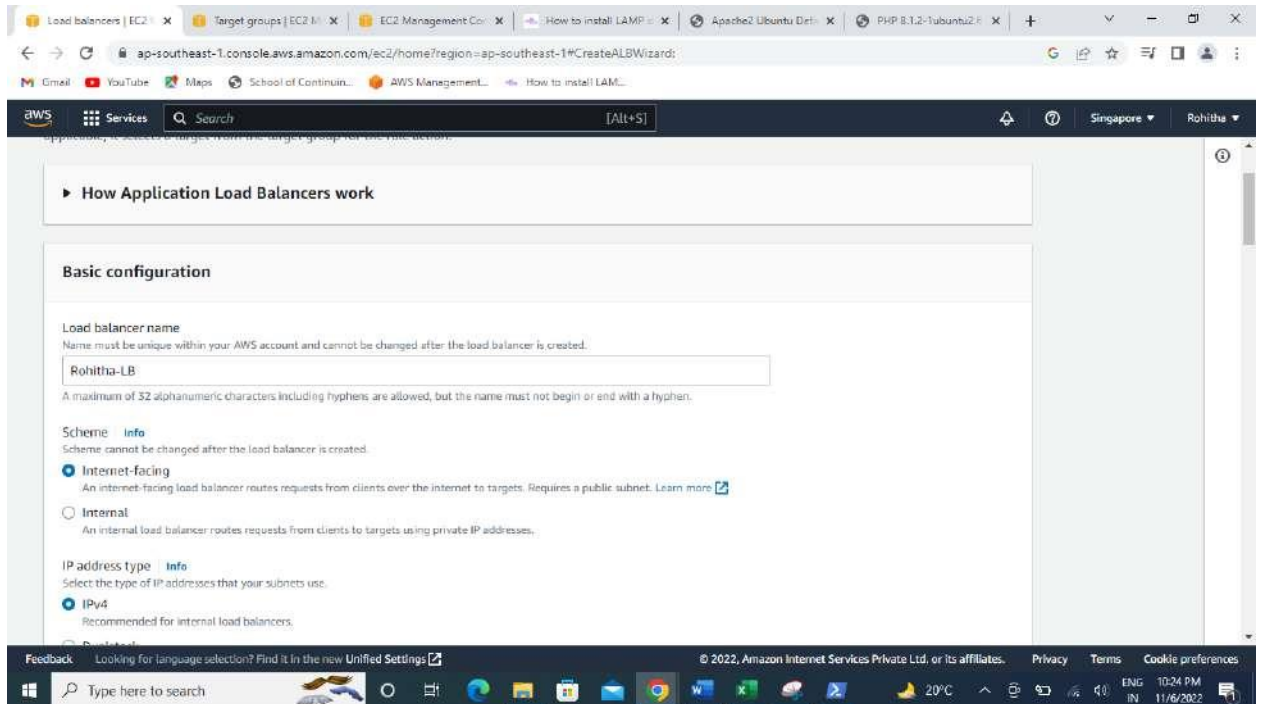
Load balancers | EC2 × Target groups | EC2 M × EC2 Management Co × How to install LAMP × Apache2 Ubuntu Def × PHP 8.1.2-1ubuntu2 × +

ap-southeast-1.console.aws.amazon.com/ec2/home?region=ap-southeast-1#CreateALBWizard:

Gmail YouTube Maps School of Continuin... AWS Management... How to install LAM...

aws Services Search [Alt+S] Singapore ▼ Rohitha ▼

▸ How Application Load Balancers work

Basic configuration

Load balancer name
Name must be unique within your AWS account and cannot be changed after the load balancer is created.

Rohitha-LB

A maximum of 32 alphanumeric characters including hyphens are allowed, but the name must not begin or end with a hyphen.

Scheme Info
Scheme cannot be changed after the load balancer is created.

Internet-facing
An internet-facing load balancer routes requests from clients over the internet to targets. Requires a public subnet. Learn more

Internal
An internal load balancer routes requests from clients to targets using private IP addresses.

IP address type Info
Select the type of IP addresses that your subnets use.

IPv4
Recommended for internal load balancers.

Feedback Looking for language selection? Find it in the new Unified Settings © 2022, Amazon Internet Services Private Ltd. or its affiliates. Privacy Terms Cookie preferences

Type here to search 20°C ENG IN 10:24 PM 11/6/2022